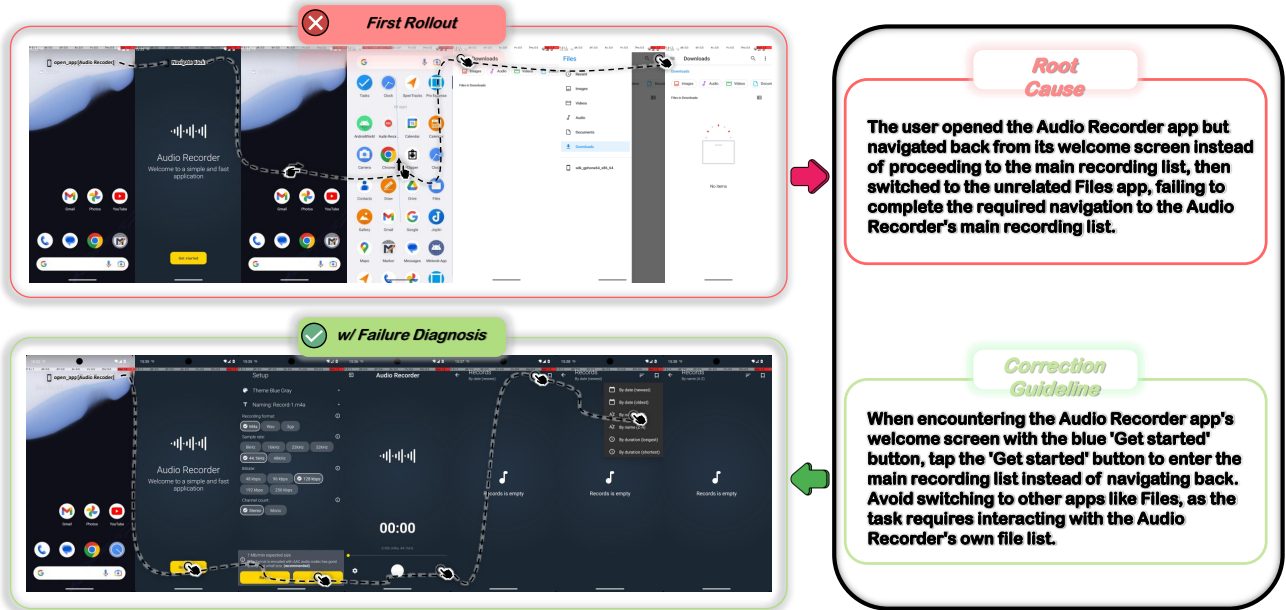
First Rollout

open_app[Audio Recorder]

Navigate back

Audio Recorder
Welcome to a simple and fast application

Get started

Gmail Photos YouTube

Downloads

Files

Downloads

No items

w/ Failure Diagnosis

open_app[Audio Recorder]

Audio Recorder
Welcome to a simple and fast application

Setup

Theme Blue Gray

Naming: Record 1.m4a

Recording format

Sample rate

Bitrate

Channel count

Stereo Mono

Audio Recorder

00:00

Records

Records is empty

By date (newest)

By date (oldest)

By duration (longest)

By duration (shortest)

Records is empty

Records is empty

Root Cause

The user opened the Audio Recorder app but navigated back from its welcome screen instead of proceeding to the main recording list, then switched to the unrelated Files app, failing to complete the required navigation to the Audio Recorder's main recording list.

Correction Guideline

When encountering the Audio Recorder app's welcome screen with the blue 'Get started' button, tap the 'Get started' button to enter the main recording list instead of navigating back. Avoid switching to other apps like Files, as the task requires interacting with the Audio Recorder's own file list.